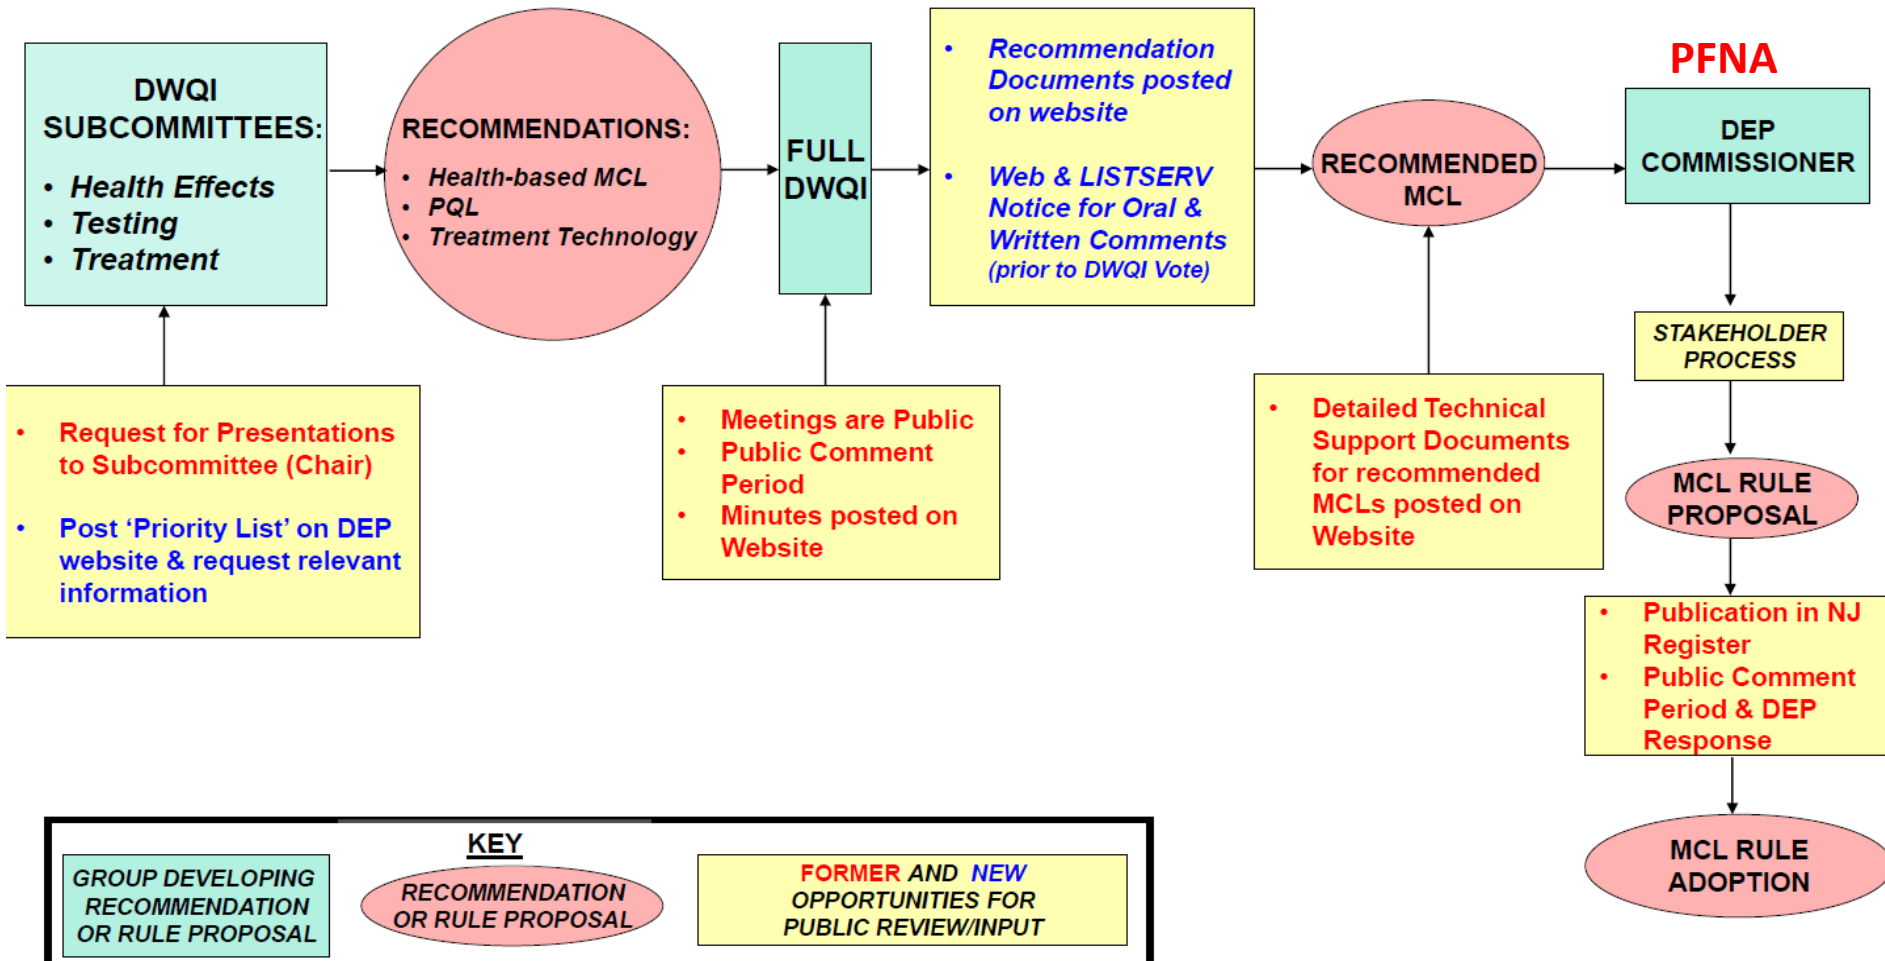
DWQI SUBCOMMITTEES:
• Health Effects
• Testing
• Treatment

RECOMMENDATIONS:
• Health-based MCL
• PQL
• Treatment Technology

FULL DWQI

• Recommendation Documents posted on website
• Web & LISTSERV Notice for Oral & Written Comments (prior to DWQI Vote)

RECOMMENDED MCL

PFNA

DEP COMMISSIONER

STAKEHOLDER PROCESS

MCL RULE PROPOSAL

• Publication in NJ Register
• Public Comment Period & DEP Response

MCL RULE ADOPTION

• Request for Presentations to Subcommittee (Chair)
• Post 'Priority List' on DEP website & request relevant information

• Meetings are Public
• Public Comment Period
• Minutes posted on Website

• Detailed Technical Support Documents for recommended MCLs posted on Website

KEY

GROUP DEVELOPING RECOMMENDATION OR RULE PROPOSAL

RECOMMENDATION OR RULE PROPOSAL

FORMER AND NEW OPPORTUNITIES FOR PUBLIC REVIEW/INPUT